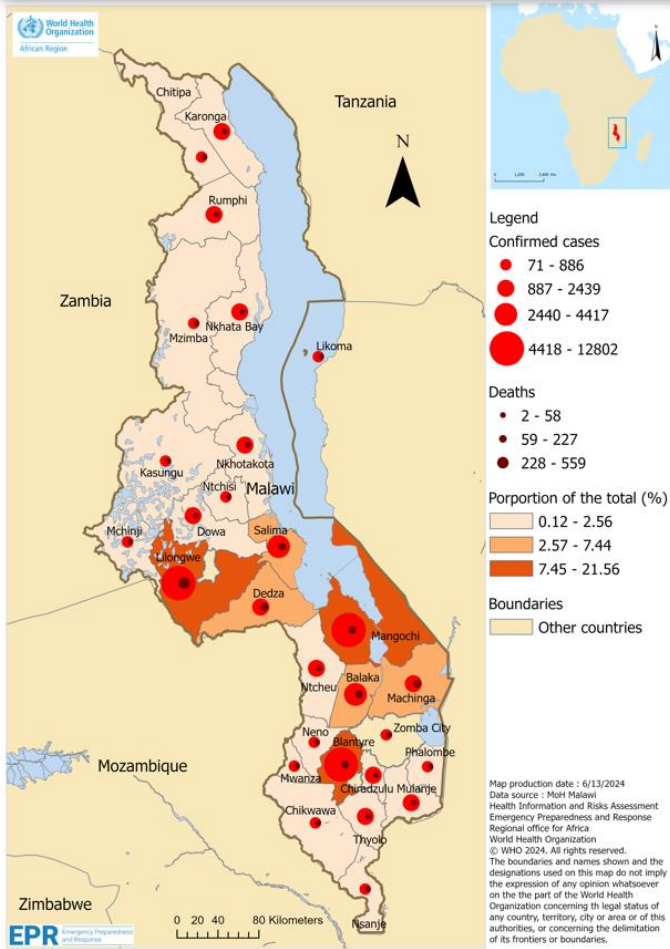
World Health Organization
African Region

Tanzania
N
Chitipa
Karonga
Rumphi
Zambia
Nkhata Bay
Mzimba
Likoma
Kasungu
Nkhotakota
Ntchisi
Malawi
Mchinji
Dowa
Salima
Lilongwe
Dedza
Mangochi
Ntcheu
Balaka
Machinga
Zomba City
Neno
Blantyre
Phalombe
Mozambique
Mwanza
Chiradzulu
Mulanje
Chikwawa
Thyolo
Zimbabwe
Nsanje
0 20 40 80 Kilometers

0 1,000 2,000 Km

Legend
Confirmed cases
71 - 886
887 - 2439
2440 - 4417
4418 - 12802
Deaths
2 - 58
59 - 227
228 - 559
Porportion of the total (%)
0.12 - 2.56
2.57 - 7.44
7.45 - 21.56
Boundaries
Other countries

Map production date : 6/13/2024
Data source : MoH Malawi
Health Information and Risks Assessment
Emergency Preparedness and Response
Regional office for Africa
World Health Organization
© WHO 2024. All rights reserved.
The boundaries and names shown and the designations used on this map do not imply the expression of any opinion whatsoever on the part of the World Health Organization concerning th legal status of any country, territory, city or area or of this authorities, or concerning the delimitation of its frontiers or boundaries.

EPR Emergency Preparedness and Response